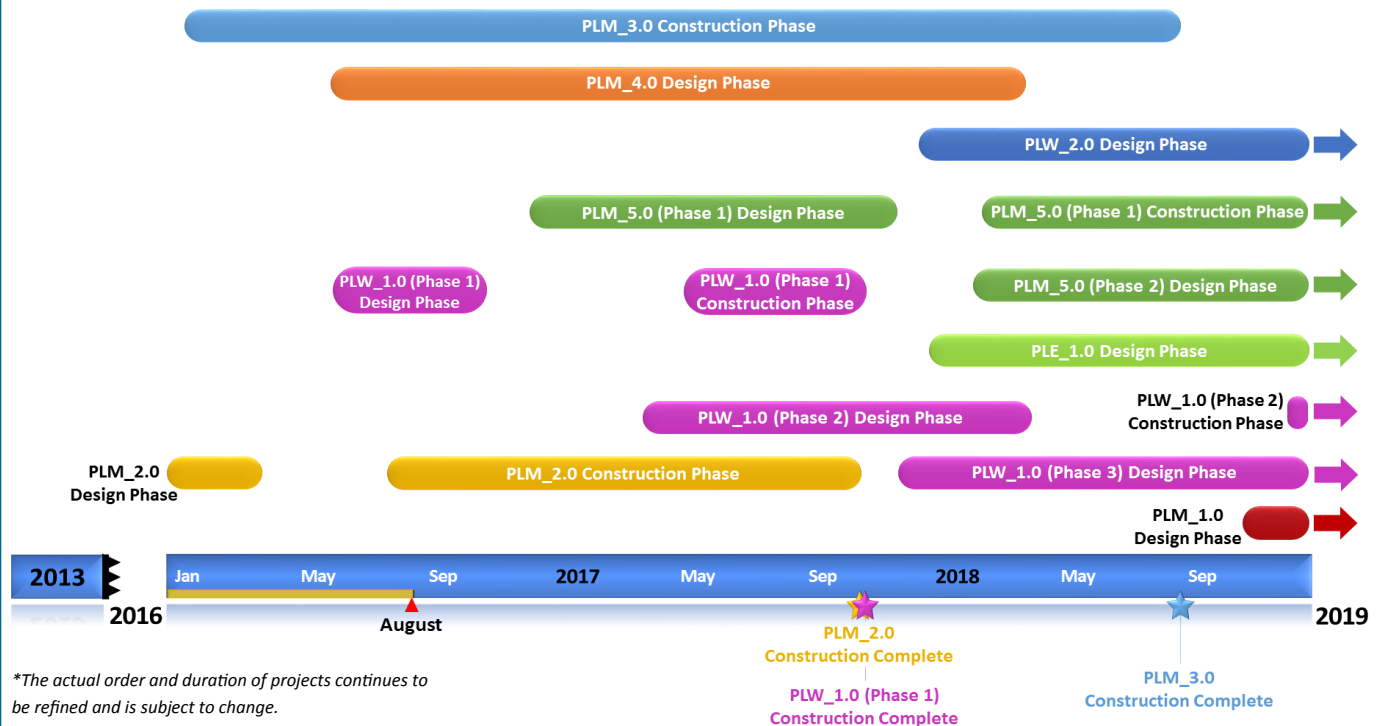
PLM_3.0 Construction Phase

PLM_4.0 Design Phase

PLW_2.0 Design Phase

PLM_5.0 (Phase 1) Design Phase

PLM_5.0 (Phase 1) Construction Phase

PLW_1.0 (Phase 1) Design Phase

PLW_1.0 (Phase 1) Construction Phase

PLM_5.0 (Phase 2) Design Phase

PLE_1.0 Design Phase

PLW_1.0 (Phase 2) Design Phase

PLW_1.0 (Phase 2) Construction Phase

PLM_2.0 Design Phase

PLM_2.0 Construction Phase

PLW_1.0 (Phase 3) Design Phase

PLM_1.0 Design Phase

2013

2016

Jan

May

Sep

2017

May

Sep

2018

May

Sep

2019

August

PLM_2.0 Construction Complete

PLW_1.0 (Phase 1) Construction Complete

PLM_3.0 Construction Complete

*The actual order and duration of projects continues to be refined and is subject to change.